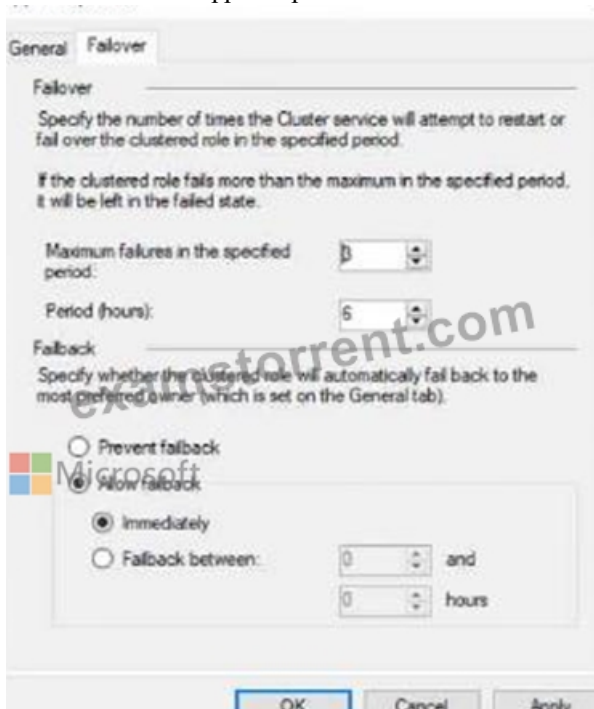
General Failover

Failover

Specify the number of times the Cluster service will attempt to restart or fail over the clustered role in the specified period.

If the clustered role fails more than the maximum in the specified period, it will be left in the failed state.

Maximum failures in the specified period: 3

Period (hours): 6

examstorrent.com

Failback

Specify whether the clustered role will automatically fail back to the most preferred owner (which is set on the General tab).

Prevent failback

Microsoft

Allow failback

Immediately

Failback between: 0 and 0 hours

OK Cancel Apply